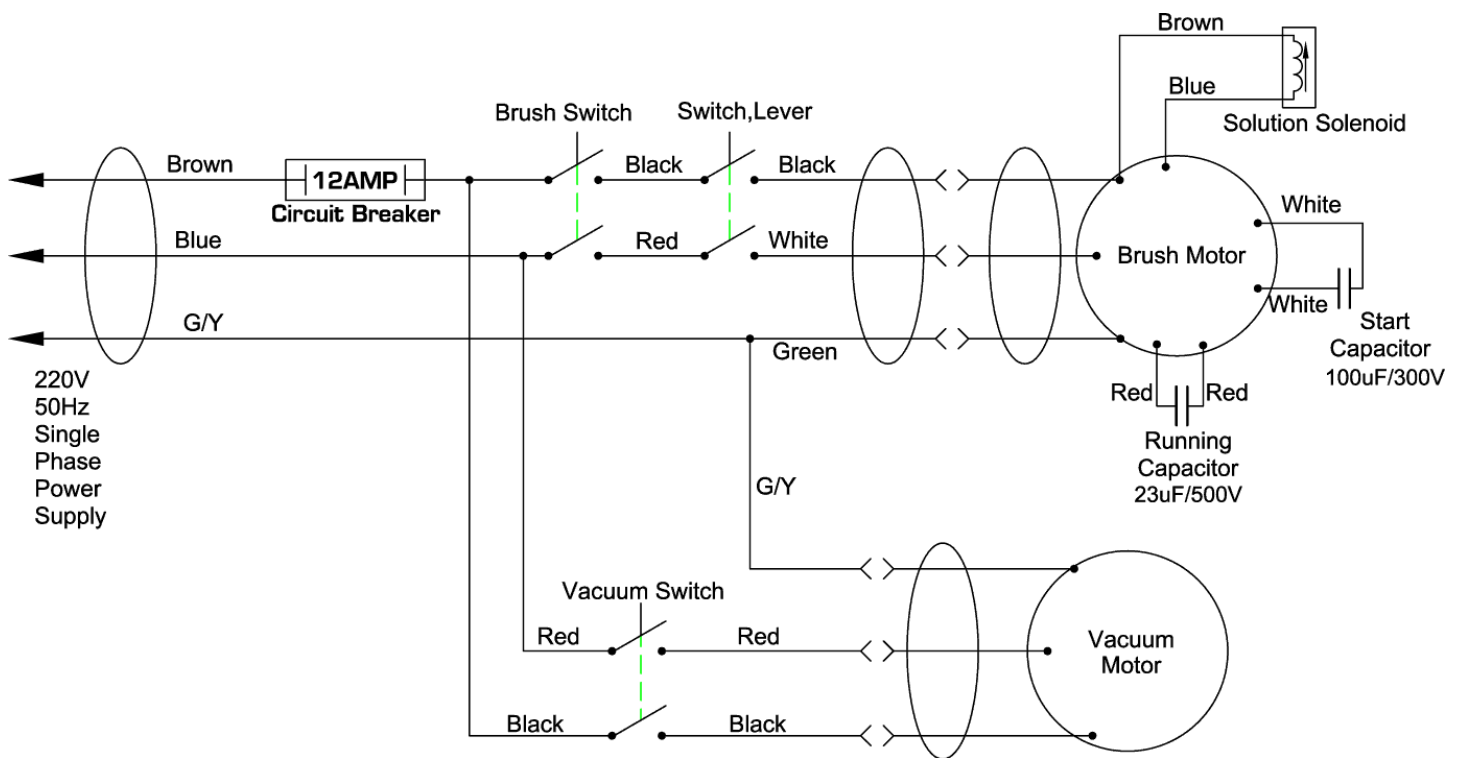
Brown
Blue
Solution Solenoid
Brush Switch
Switch,Lever
Brown
12AMP
Circuit Breaker
Black
Black
Blue
Red
White
Brush Motor
White
White
Start Capacitor 100uF/300V
G/Y
Green
Red
Red
Running Capacitor 23uF/500V
220V 50Hz Single Phase Power Supply
G/Y
Vacuum Switch
Red
Red
Vacuum Motor
Black
Black